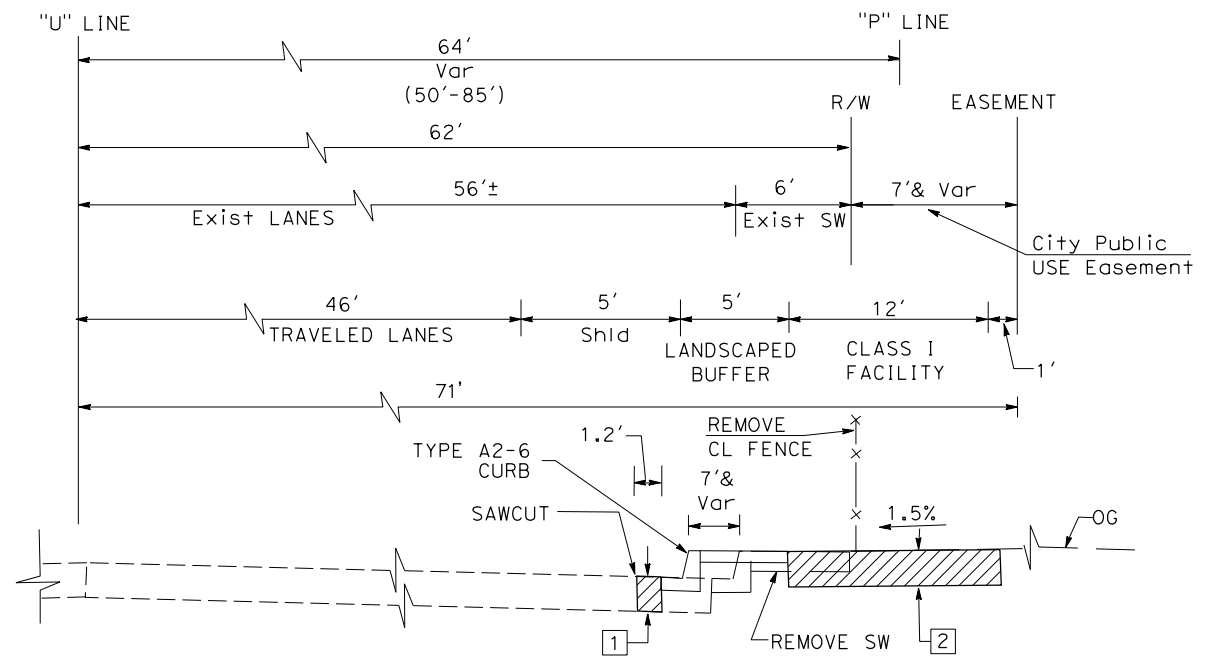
"U" LINE

"P" LINE

64'
Var
(50'-85')

R/W

EASEMENT

62'

56'±
Exist LANES

6'
Exist SW

7'& Var

City Public
USE Easement

46'
TRAVELED LANES

5'
Shld

5'
LANDSCAPED
BUFFER

12'
CLASS I
FACILITY

1'

71'

REMOVE
CL FENCE

TYPE A2-6
CURB

1.2'

7'&
Var

SAWCUT

1.5%

OG

1

REMOVE SW

2